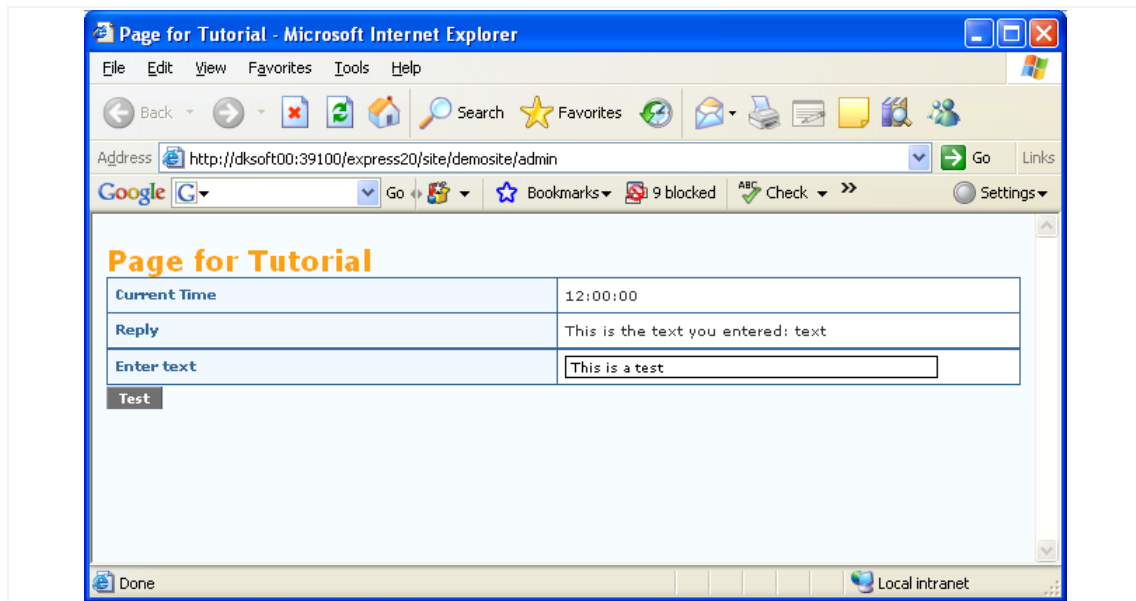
Page for Tutorial - Microsoft Internet Explorer

File Edit View Favorites Tools Help

Back Search Favorites

Address http://dksoft00:39100/express20/site/demosite/admin Go Links

Google G Go Bookmarks 9 blocked Check Settings

Page for Tutorial

| Current Time | 12:00:00 |
|---|---|
| Reply | This is the text you entered: text |
| Enter text | This is a test |

Test

Done Local intranet